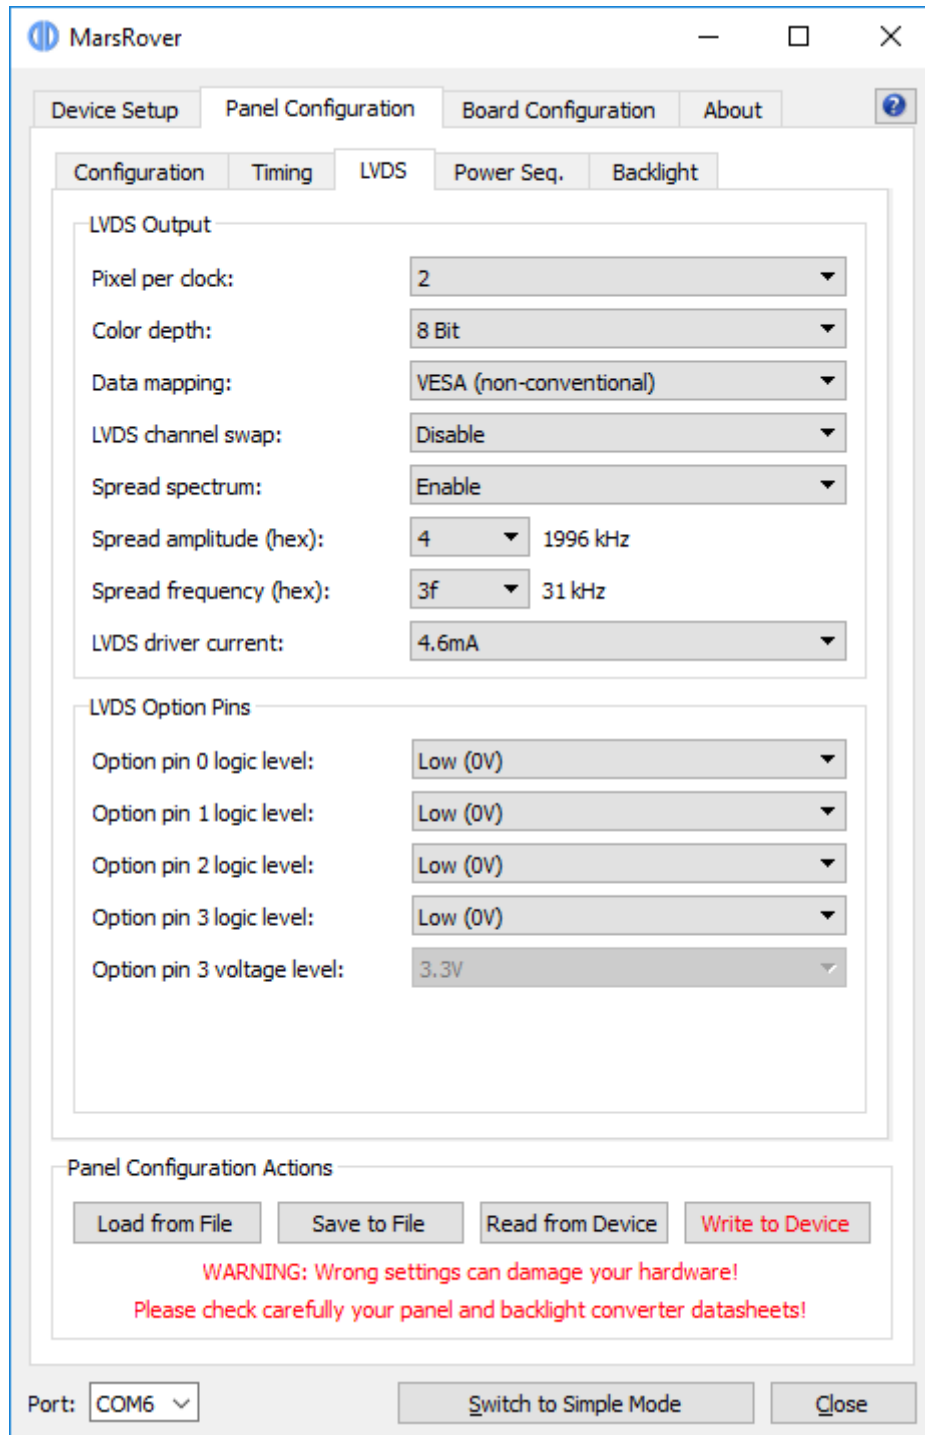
MarsRover

Device Setup
Panel Configuration
Board Configuration
About

Configuration
Timing
LVDS
Power Seq.
Backlight

LVDS Output

Pixel per clock: 2
Color depth: 8 Bit
Data mapping: VESA (non-conventional)
LVDS channel swap: Disable
Spread spectrum: Enable
Spread amplitude (hex): 4 1996 kHz
Spread frequency (hex): 3f 31 kHz
LVDS driver current: 4.6mA

LVDS Option Pins

Option pin 0 logic level: Low (0V)
Option pin 1 logic level: Low (0V)
Option pin 2 logic level: Low (0V)
Option pin 3 logic level: Low (0V)
Option pin 3 voltage level: 3.3V

Panel Configuration Actions

Load from File
Save to File
Read from Device
Write to Device

WARNING: Wrong settings can damage your hardware!
Please check carefully your panel and backlight converter datasheets!

Port: COM6
Switch to Simple Mode
Close